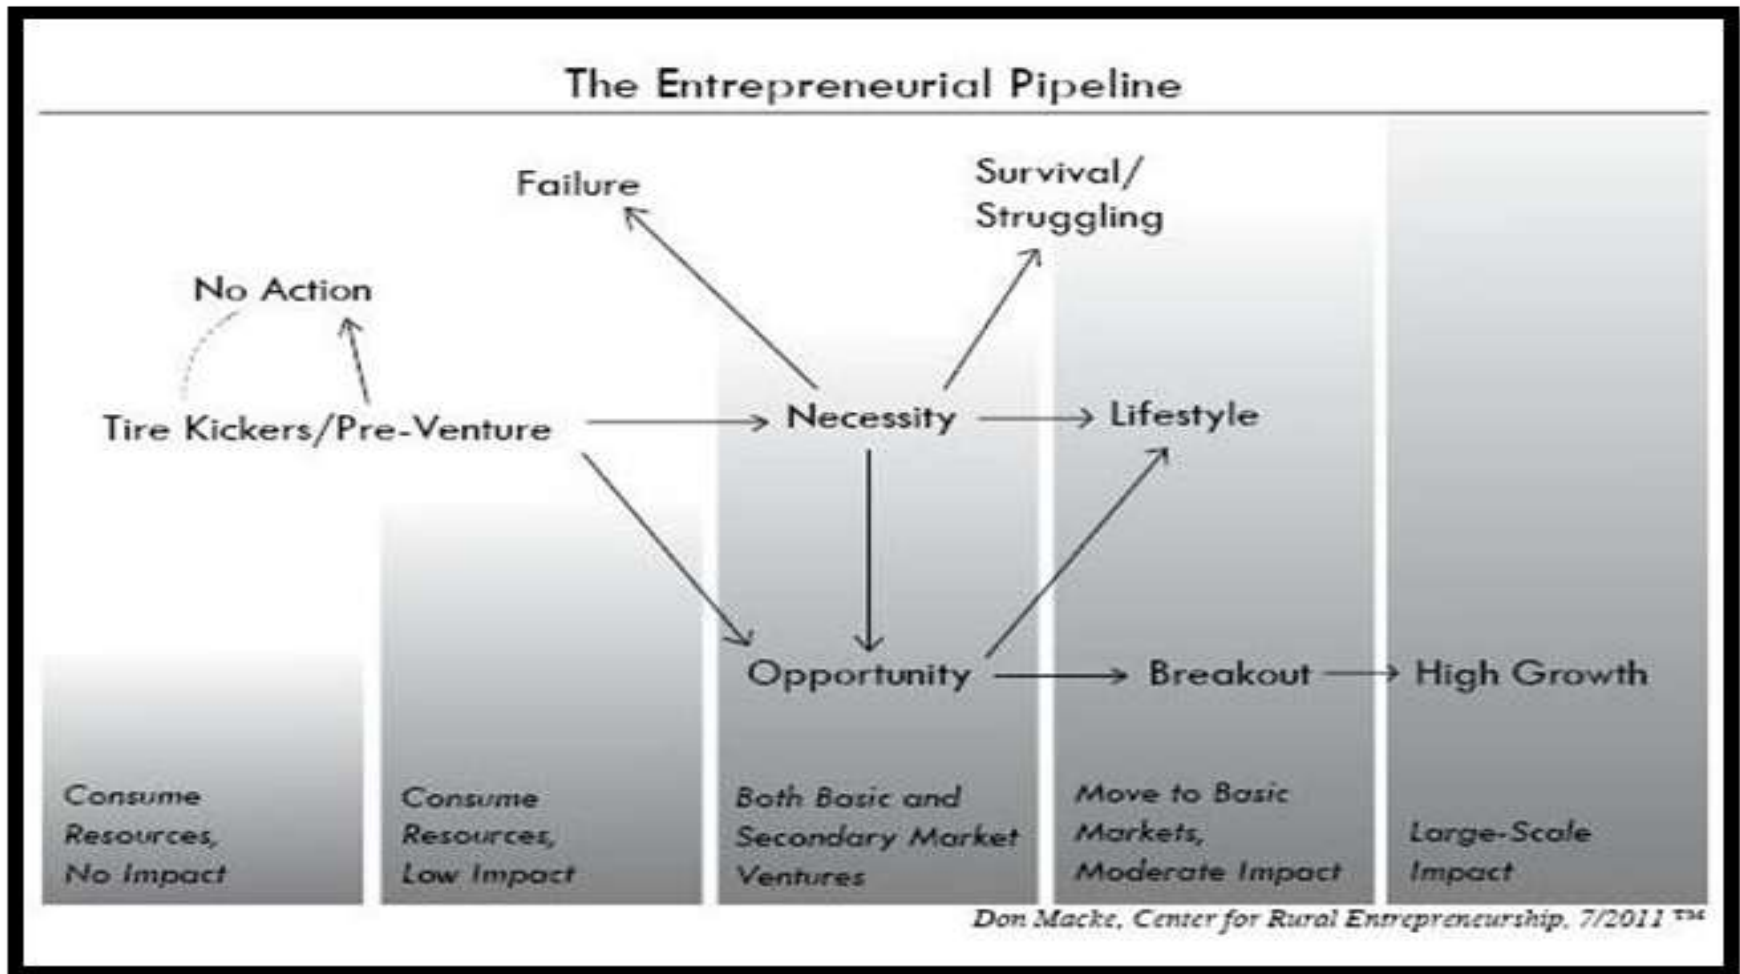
The Entrepreneurial Pipeline

Failure

Survival/
Struggling

No Action

Tire Kickers/Pre-Venture

Necessity

Lifestyle

Opportunity

Breakout

High Growth

Consume Resources, No Impact

Consume Resources, Low Impact

Both Basic and Secondary Market Ventures

Move to Basic Markets, Moderate Impact

Large-Scale Impact

Don Macke, Center for Rural Entrepreneurship, 7/2011 TM